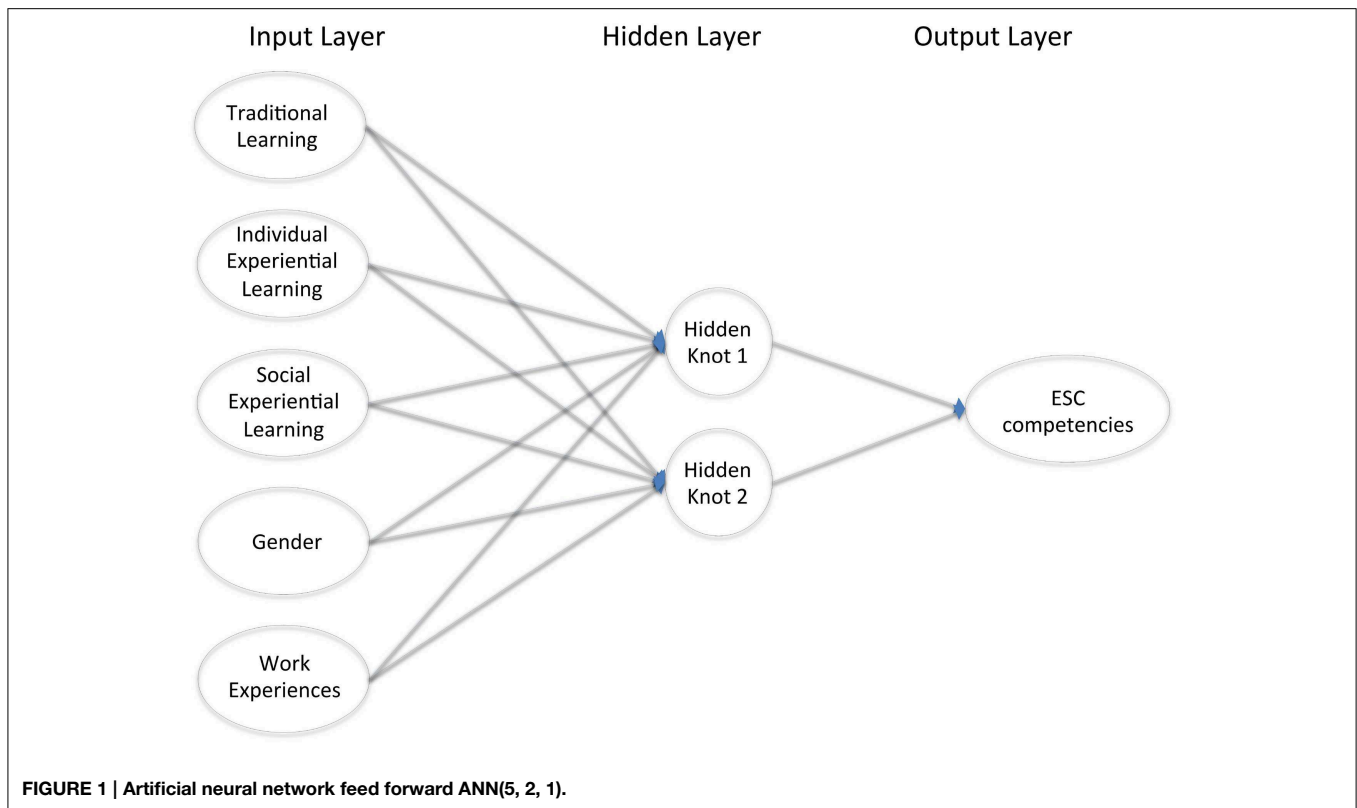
Input Layer

Hidden Layer

Output Layer

Traditional Learning

Individual Experiential Learning

Social Experiential Learning

Gender

Work Experiences

Hidden Knot 1

Hidden Knot 2

ESC competencies

FIGURE 1 | Artificial neural network feed forward ANN(5, 2, 1).